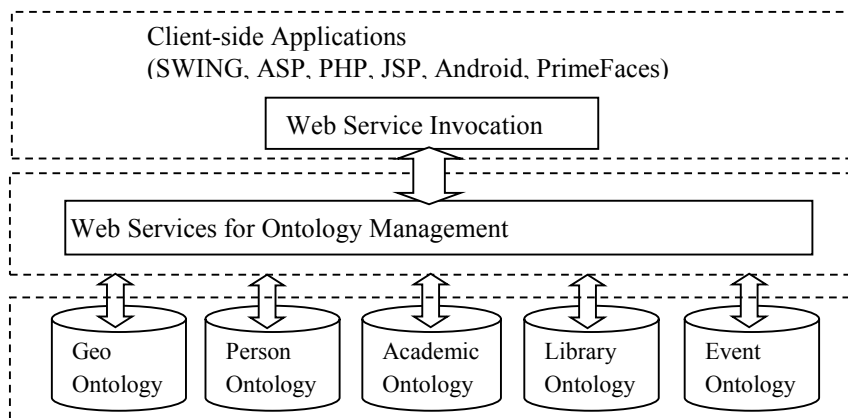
Client-side Applications
(SWING、ASP、PHP、JSP、Android、PrimeFaces)

Web Service Invocation

Web Services for Ontology Management

Geo Ontology

Person Ontology

Academic Ontology

Library Ontology

Event Ontology